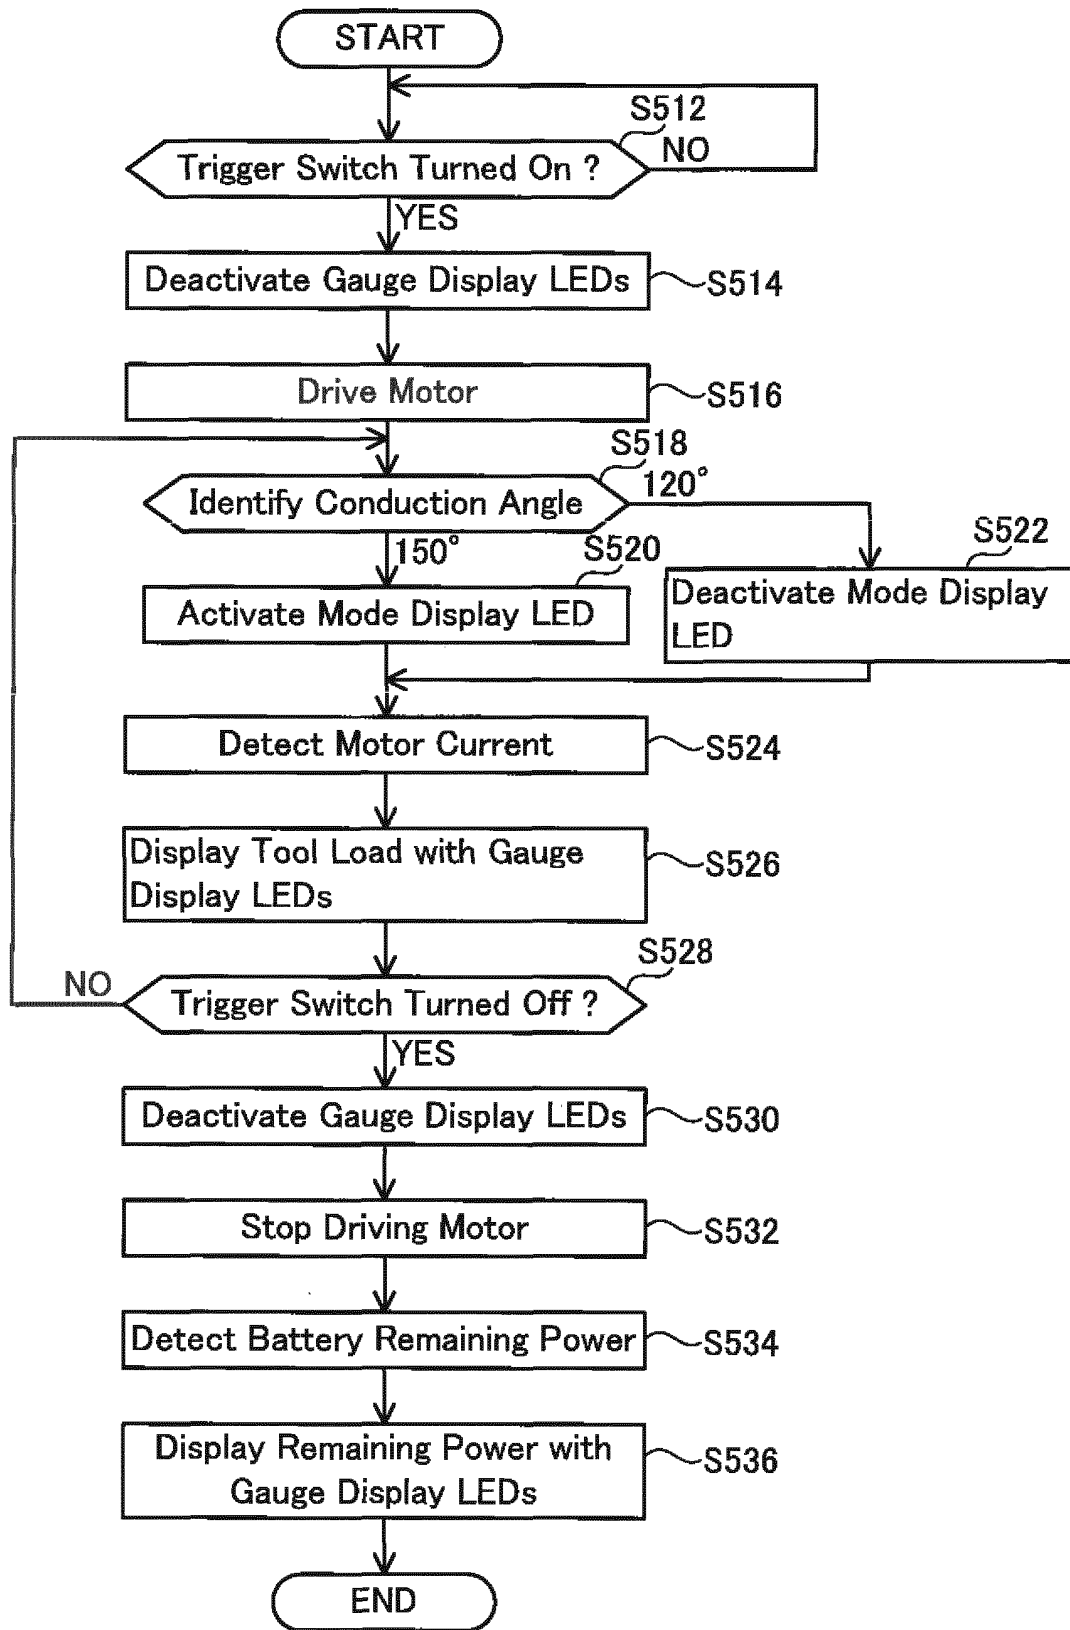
START

S512

NO

Trigger Switch Turned On ?

YES

Deactivate Gauge Display LEDs

S514

Drive Motor

S516

S518

120°

Identify Conduction Angle

150°

S520

S522

Activate Mode Display LED

Deactivate Mode Display LED

Detect Motor Current

S524

Display Tool Load with Gauge Display LEDs

S526

S528

NO

Trigger Switch Turned Off ?

YES

Deactivate Gauge Display LEDs

S530

Stop Driving Motor

S532

Detect Battery Remaining Power

S534

Display Remaining Power with Gauge Display LEDs

S536

END